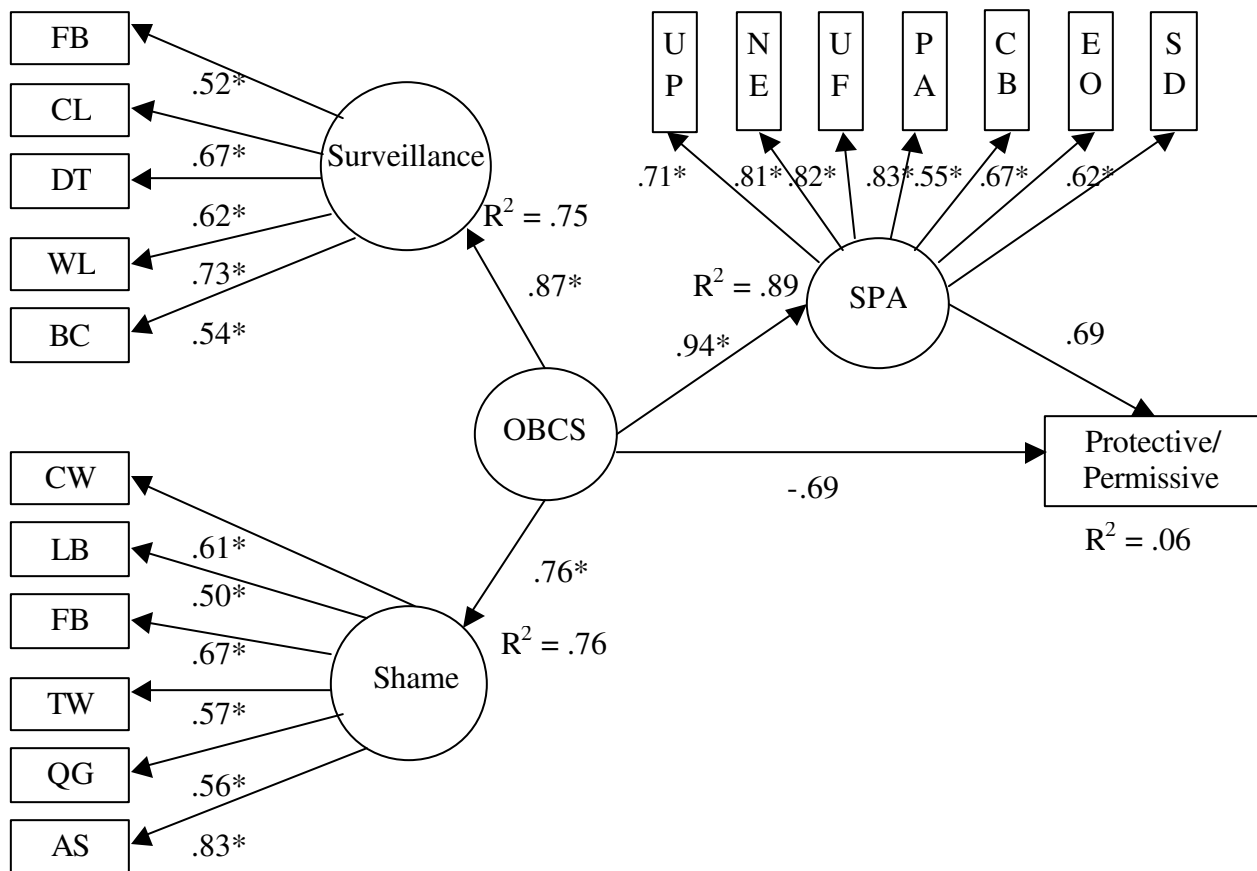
FB
CL
DT
WL
BC
.52*
.67*
.62*
.73*
.54*
Surveillance
$R^2$ = .75
.87*

U P
N E
U F
P A
C B
E O
S D
.71*
.81*
.82*
.83*
.55*
.67*
.62*
$R^2$ = .89
SPA
.94*
.69

OBCS
Protective/ Permissive
-.69
$R^2$ = .06

CW
LB
FB
TW
QG
AS
.61*
.50*
.67*
.57*
.56*
.83*
Shame
.76*
$R^2$ = .76